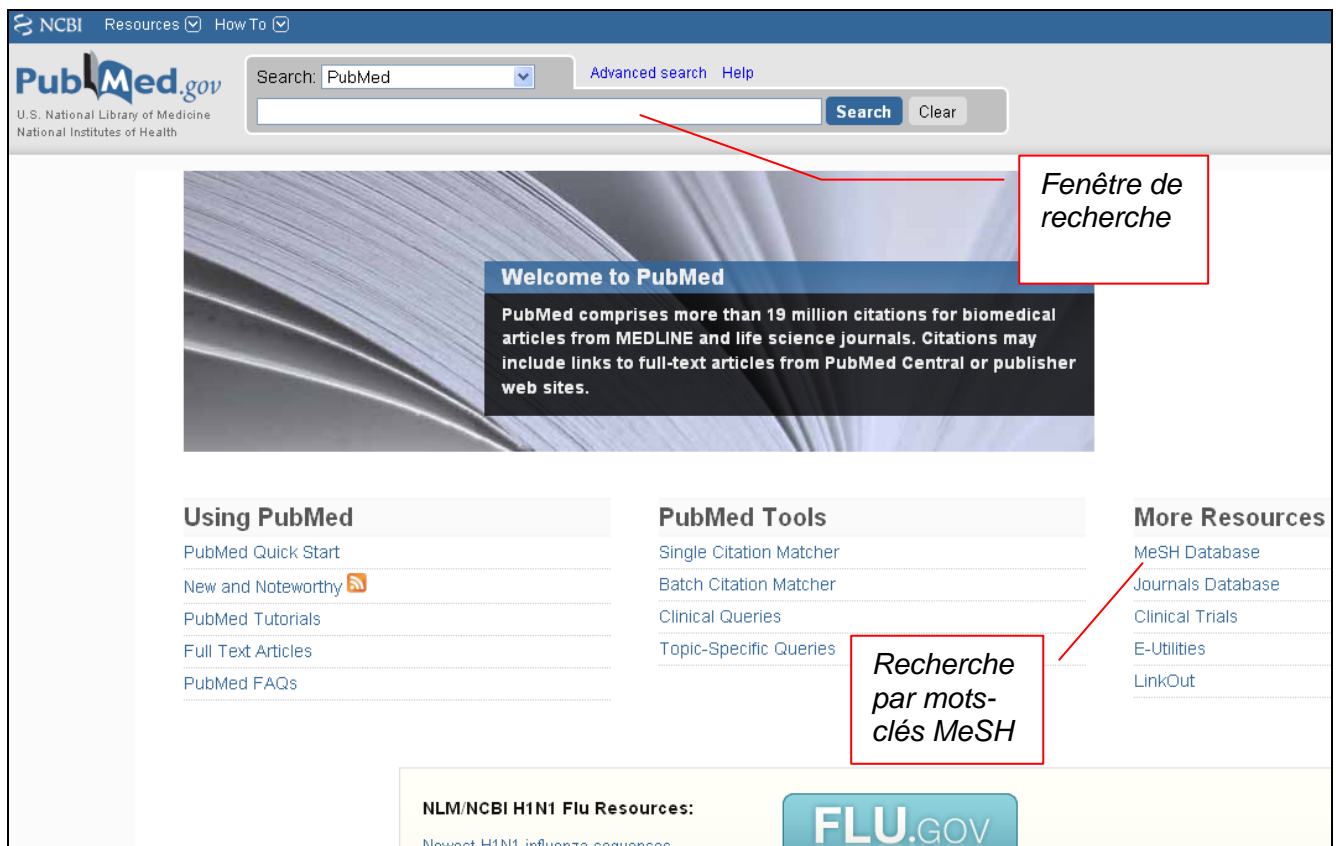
NCBI Resources How To

PubMed.gov
U.S. National Library of Medicine
National Institutes of Health

Search: PubMed
Advanced search Help
Search Clear

Fenêtre de recherche

Welcome to PubMed

PubMed comprises more than 19 million citations for biomedical articles from MEDLINE and life science journals. Citations may include links to full-text articles from PubMed Central or publisher web sites.

Using PubMed
PubMed Quick Start
New and Noteworthy
PubMed Tutorials
Full Text Articles
PubMed FAQs

PubMed Tools
Single Citation Matcher
Batch Citation Matcher
Clinical Queries
Topic-Specific Queries

More Resources
MeSH Database
Journals Database
Clinical Trials
E-Utilities
LinkOut

Recherche par mots-clés MeSH

NLM/NCBI H1N1 Flu Resources:
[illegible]

FLU.GOV